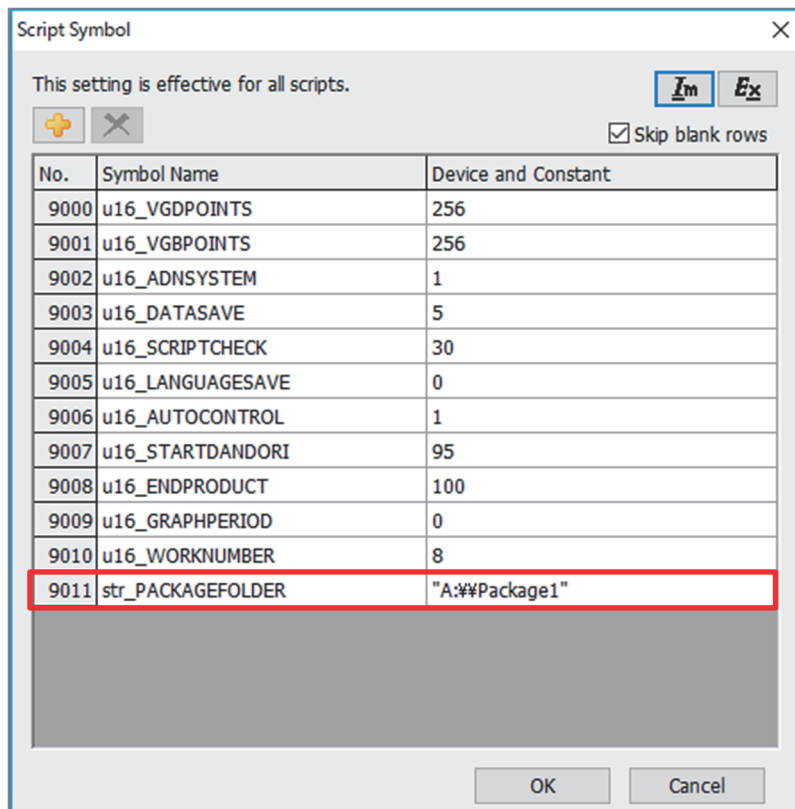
Script Symbol

This setting is effective for all scripts.

Im Ex

Skip blank rows

| No. | Symbol Name | Device and Constant |
|---|---|---|
| 9000 | u16_VGDPOINTS | 256 |
| 9001 | u16_VGBPOINTS | 256 |
| 9002 | u16_ADNSYSTEM | 1 |
| 9003 | u16_DATASAVE | 5 |
| 9004 | u16_SCRIPTCHECK | 30 |
| 9005 | u16_LANGUAGESAVE | 0 |
| 9006 | u16_AUTOCONTROL | 1 |
| 9007 | u16_STARTDANDORI | 95 |
| 9008 | u16_ENDPRODUCT | 100 |
| 9009 | u16_GRAPHPERIOD | 0 |
| 9010 | u16_WORKNUMBER | 8 |
| 9011 | str_PACKAGEFOLDER | "A:¥¥Package1" |

OK Cancel